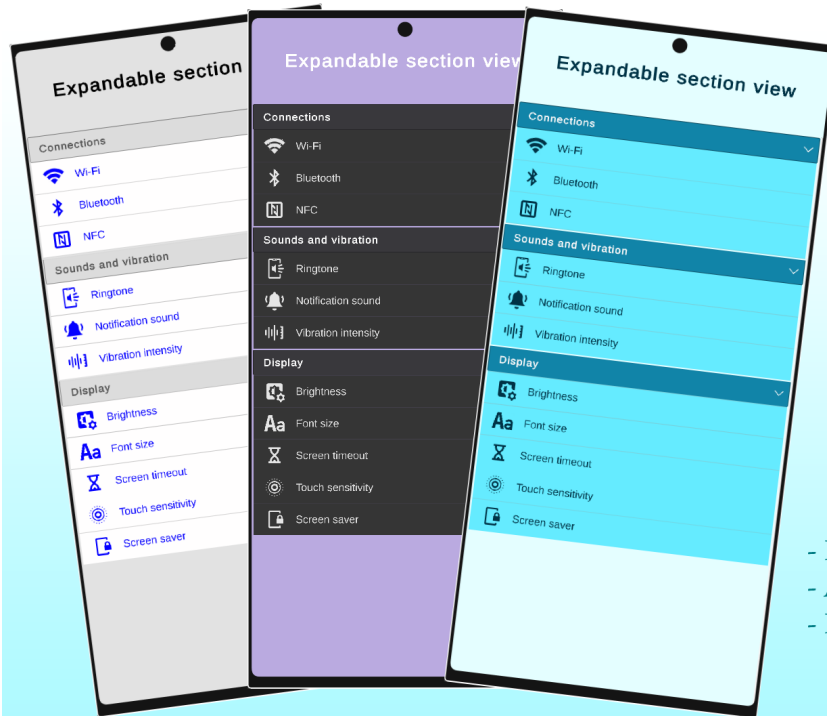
Expandable section

Connections
Wi-Fi
Bluetooth
NFC
Sounds and vibration
Ringtone
Notification sound
Vibration intensity
Display
Brightness
Font size
Screen timeout
Touch sensitivity
Screen saver

Expandable section view

Connections
Wi-Fi
Bluetooth
NFC
Sounds and vibration
Ringtone
Notification sound
Vibration intensity
Display
Brightness
Font size
Screen timeout
Touch sensitivity
Screen saver

Expandable section view

Connections
Wi-Fi
Bluetooth
NFC
Sounds and vibration
Ringtone
Notification sound
Vibration intensity
Display
Brightness
Font size
Screen timeout
Touch sensitivity
Screen saver